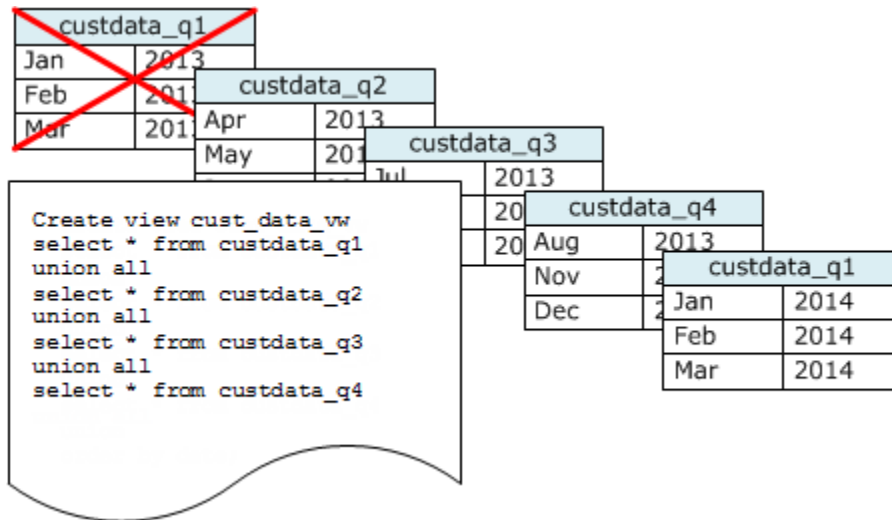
| custdata_q1 | |
|---|---|
| Jan | 2013 |
| Feb | 201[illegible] |
| Mar | 201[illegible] |

| custdata_q2 | |
|---|---|
| Apr | 2013 |
| May | 201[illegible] |

| custdata_q3 | |
|---|---|
| Jul | 2013 |
| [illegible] | 20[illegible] |
| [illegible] | 20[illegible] |

| custdata_q4 | |
|---|---|
| Aug | 2013 |
| Nov | 2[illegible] |
| Dec | 2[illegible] |

| custdata_q1 | |
|---|---|
| Jan | 2014 |
| Feb | 2014 |
| Mar | 2014 |

Create view cust_data_vw
select * from custdata_q1
union all
select * from custdata_q2
union all
select * from custdata_q3
union all
select * from custdata_q4